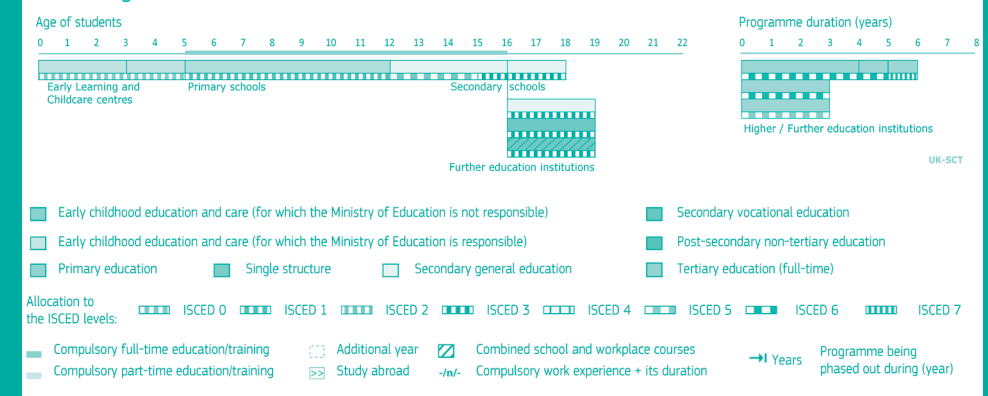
Age of students

0 1 2 3 4 5 6 7 8 9 10 11 12 13 14 15 16 17 18 19 20 21 22

Early Learning and Childcare centres

Primary schools

Secondary schools

Further education institutions

Programme duration (years)

0 1 2 3 4 5 6 7 8

Higher / Further education institutions

UK-SCT

Early childhood education and care (for which the Ministry of Education is not responsible)

Secondary vocational education

Early childhood education and care (for which the Ministry of Education is responsible)

Post-secondary non-tertiary education

Primary education

Single structure

Secondary general education

Tertiary education (full-time)

Allocation to the ISCED levels: ISCED 0 ISCED 1 ISCED 2 ISCED 3 ISCED 4 ISCED 5 ISCED 6 ISCED 7

Compulsory full-time education/training

Additional year

Combined school and workplace courses

Years

Programme being phased out during (year)

Compulsory part-time education/training

>> Study abroad

-/n/- Compulsory work experience + its duration